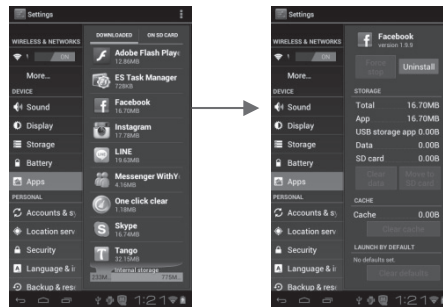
Settings

WIRELESS & NETWORKS

ON

More...

DEVICE

Sound

Display

Storage

Battery

Apps

PERSONAL

Accounts & sy

Location serv

Security

Language & in

Backup & rese

DOWNLOADED

ON SD CARD

Adobe Flash Playe
12.86MB

ES Task Manager
728KB

Facebook
16.70MB

Instagram
17.78MB

LINE
19.63MB

Messenger WithY
4.16MB

One click clear
1.18MB

Skype
16.74MB

Tango
32.19MB

Internal storage

233M

778M

1:21

Settings

WIRELESS & NETWORKS

ON

More...

DEVICE

Sound

Display

Storage

Battery

Apps

PERSONAL

Accounts & sy

Location serv

Security

Language & in

Backup & rese

Facebook
version 1.9.9

Force stop

Uninstall

STORAGE

| | |
|---|---|
| Total | 16.70MB |
| App | 16.70MB |
| USB storage app | 0.00B |
| Data | 0.00B |
| SD card | 0.00B |

Clear data

Move to SD card

CACHE

Cache 0.00B

Clear cache

LAUNCH BY DEFAULT

No defaults set.

Clear defaults

1:21